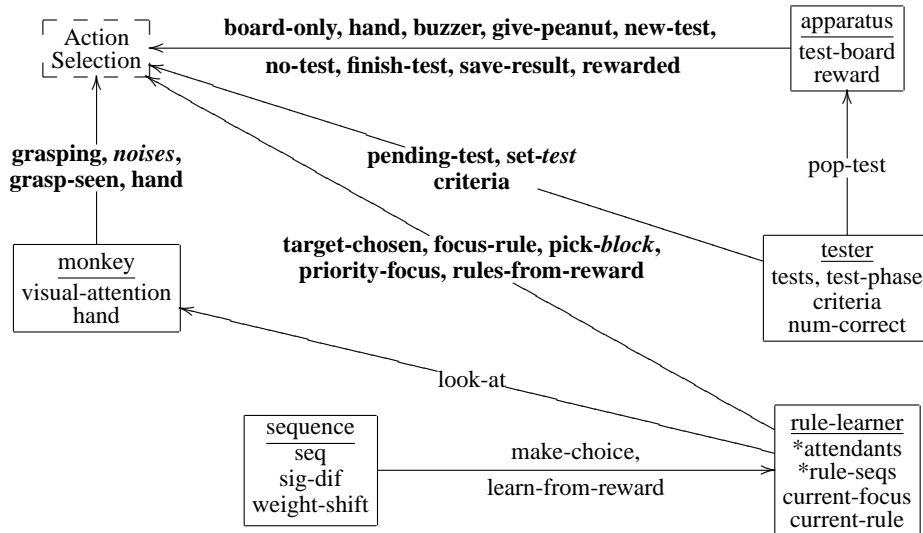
Action Selection

board-only, hand, buzzer, give-peanut, new-test,

no-test, finish-test, save-result, rewarded

apparatus
test-board
reward

grasping, *noises*, grasp-seen, hand

pending-test, set-*test* criteria

pop-test

target-chosen, focus-rule, pick-*block*, priority-focus, rules-from-reward

monkey
visual-attention
hand

tester
tests, test-phase
criteria
num-correct

look-at

sequence
seq
sig-dif
weight-shift

make-choice,

learn-from-reward

rule-learner
*attendants
*rule-seqs
current-focus
current-rule